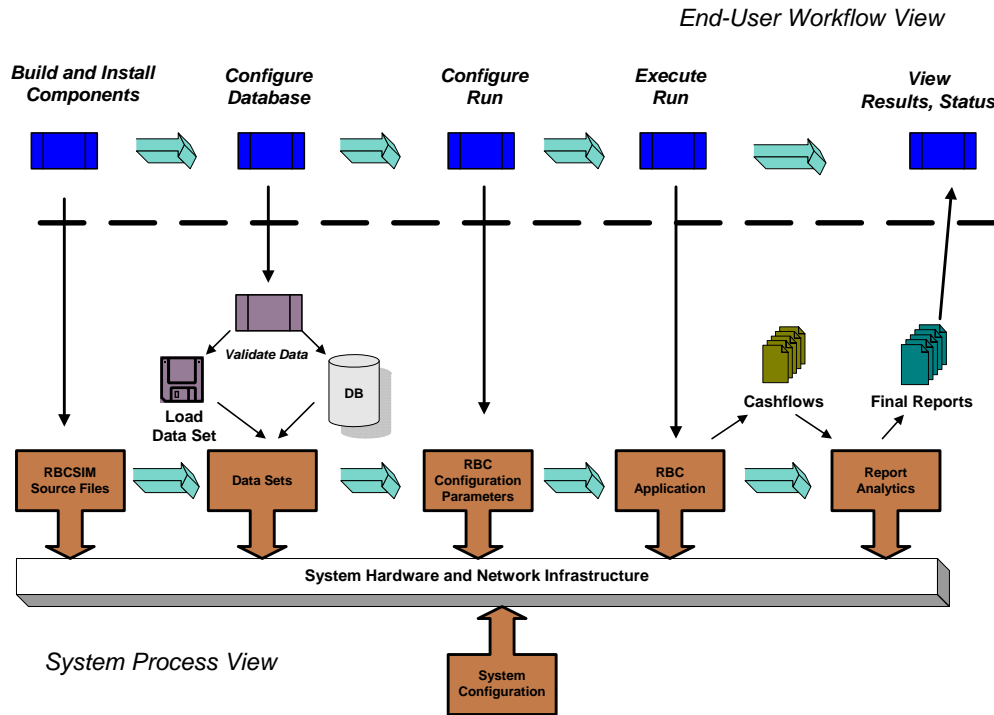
End-User Workflow View

Build and Install Components

Configure Database

Configure Run

Execute Run

View Results, Status

Validate Data

Load Data Set

DB

Cashflows

Final Reports

RBCSIM Source Files

Data Sets

RBC Configuration Parameters

RBC Application

Report Analytics

System Hardware and Network Infrastructure

System Process View

System Configuration